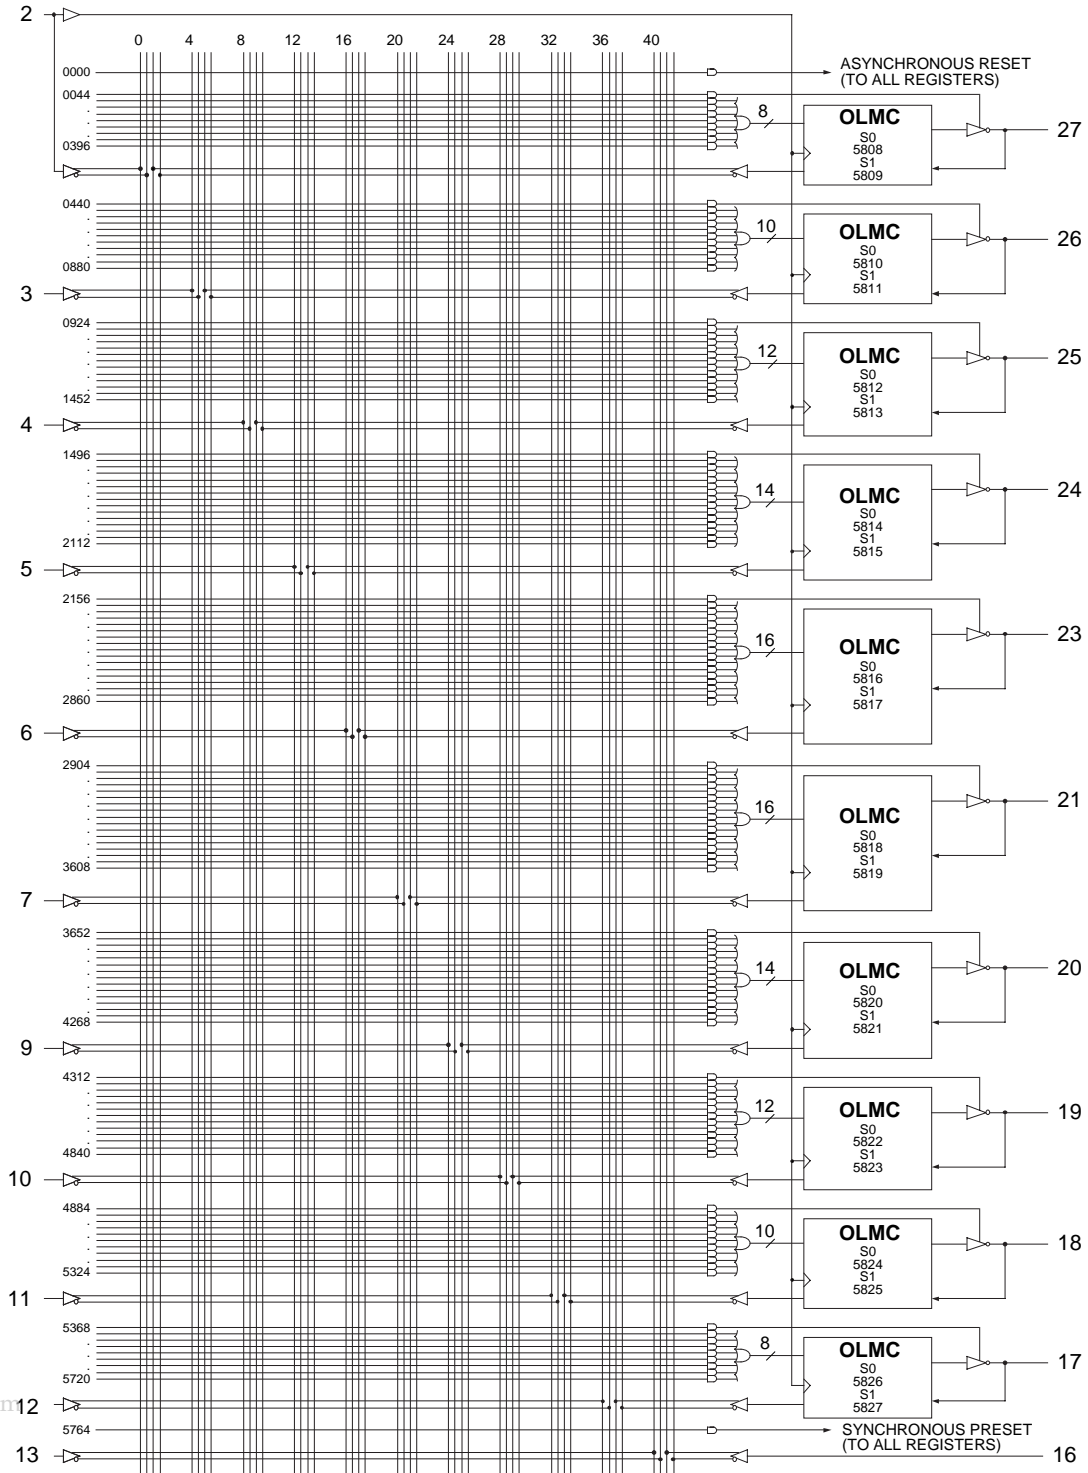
2

0 4 8 12 16 20 24 28 32 36 40

0000

ASYNCHRONOUS RESET (TO ALL REGISTERS)

0044
0396

8

OLMC
S0
5808
S1
5809

27

0440
0880

10

OLMC
S0
5810
S1
5811

26

3

0924
1452

12

OLMC
S0
5812
S1
5813

25

4

1496
2112

14

OLMC
S0
5814
S1
5815

24

5

2156
2860

16

OLMC
S0
5816
S1
5817

23

6

2904
3608

16

OLMC
S0
5818
S1
5819

21

7

3652
4268

14

OLMC
S0
5820
S1
5821

20

9

4312
4840

12

OLMC
S0
5822
S1
5823

19

10

4884
5324

10

OLMC
S0
5824
S1
5825

18

11

5368
5720

8

OLMC
S0
5826
S1
5827

17

12

5764

SYNCHRONOUS PRESET (TO ALL REGISTERS)

13

16